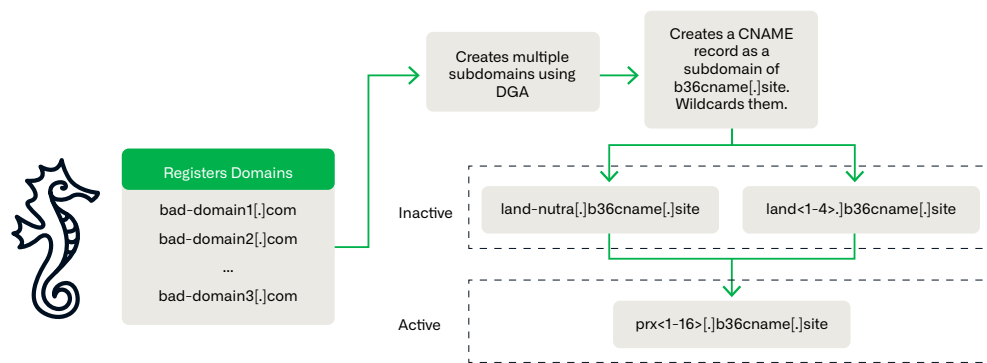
Registers Domains

bad-domain1[.]com

bad-domain2[.]com

...

bad-domain3[.]com

Creates multiple subdomains using DGA

Creates a CNAME record as a subdomain of b36cname[.]site. Wildcards them.

Inactive

land-nutra[.]b36cname[.]site

land<1-4>.]b36cname[.]site

Active

prx<1-16>[.]b36cname[.]site